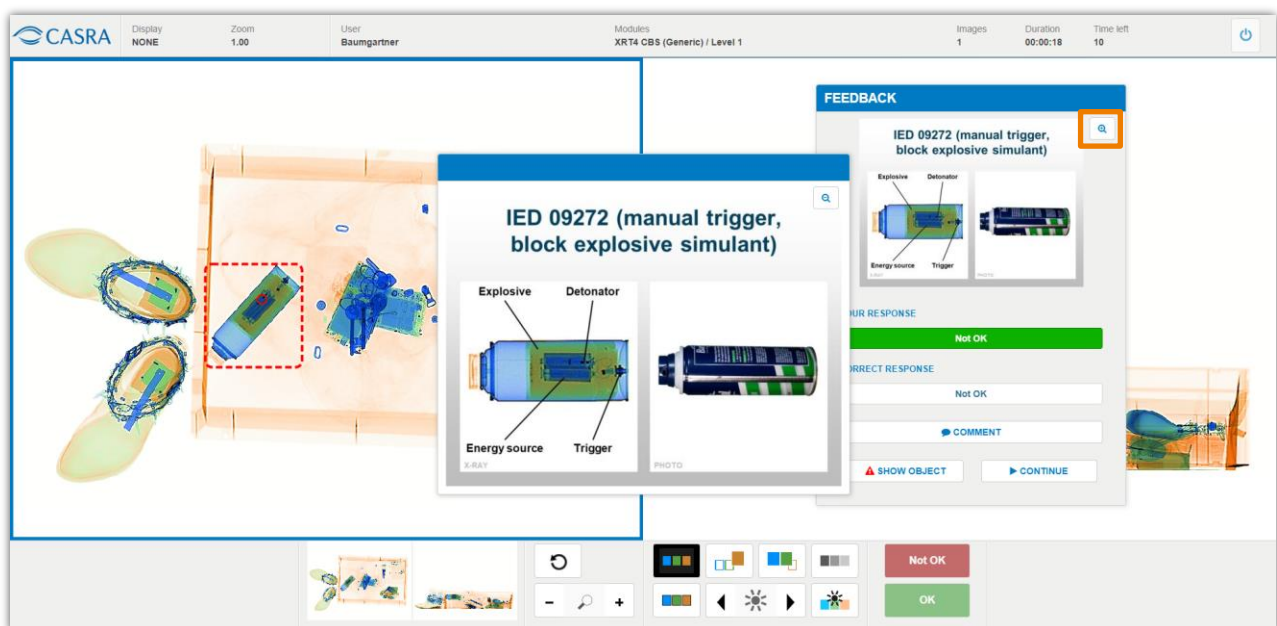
CASRA

Display
NONE

Zoom
1.00

User
Baumgartner

Modules
XRT4 CBS (Generic) / Level 1

Images
1

Duration
00:00:18

Time left
10

IED 09272 (manual trigger, block explosive simulant)

Explosive

Detonator

Energy source

Trigger

X-RAY

PHOTO

FEEDBACK

IED 09272 (manual trigger, block explosive simulant)

Explosive

Detonator

Energy source

Trigger

X-RAY

PHOTO

OUR RESPONSE

Not OK

RRECT RESPONSE

Not OK

COMMENT

SHOW OBJECT

CONTINUE

Not OK

OK